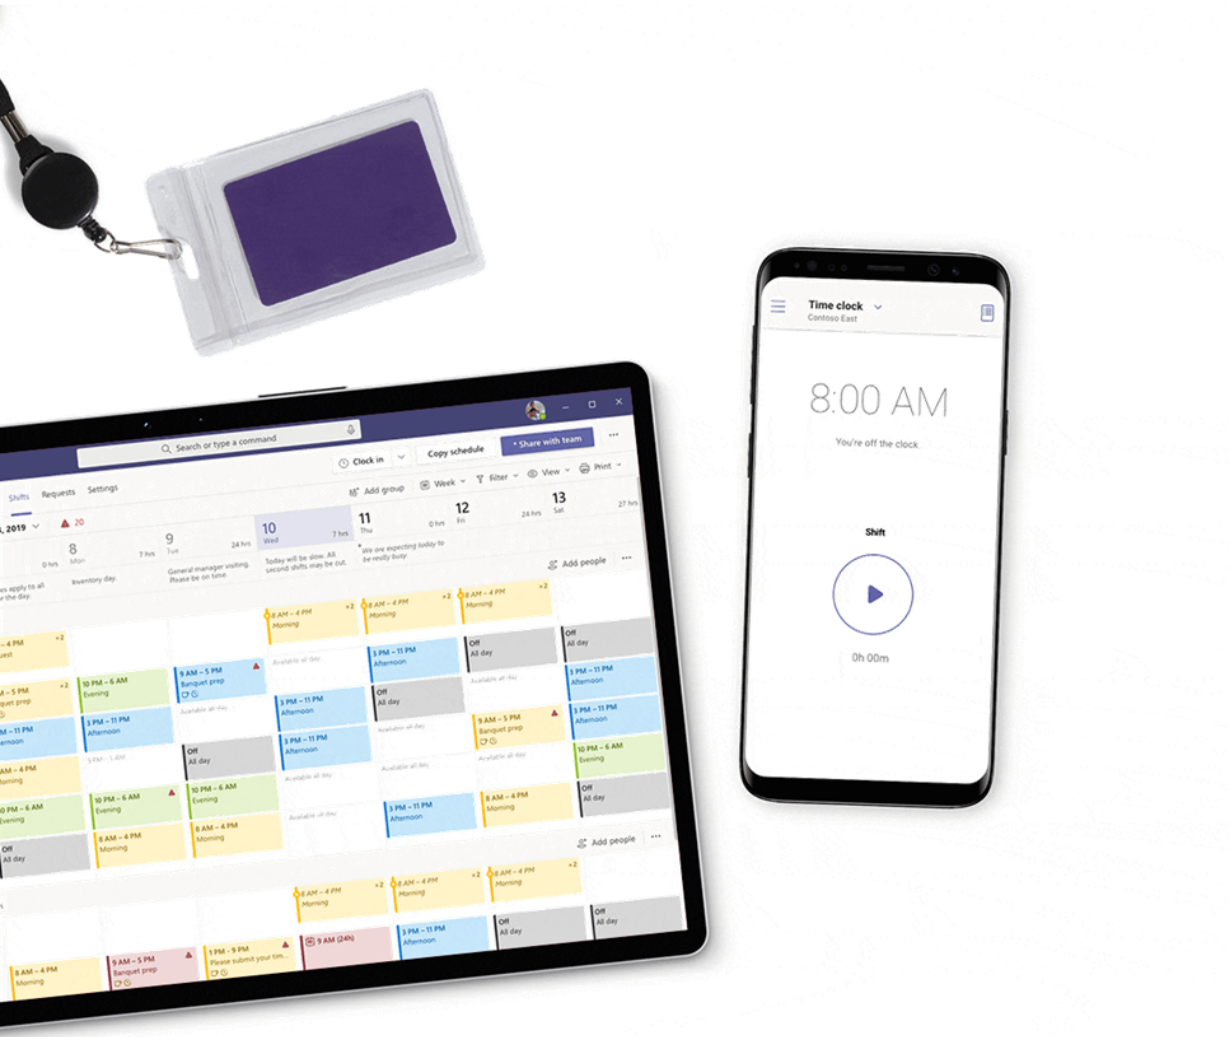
Search or type a command

Clock in

Copy schedule

Share with team

Shifts Requests Settings

Add group Week Filter View Print

, 2019

20

8 Mon 0 hrs

9 Tue 7 hrs

10 Wed 24 hrs

11 Thu 7 hrs

12 Fri 0 hrs

13 Sat 24 hrs

27 hrs

Inventory day.

General manager visiting. Please be on time.

Today will be slow. All second shifts may be cut.

We are expecting today to be really busy.

Add people

8 AM – 4 PM Morning +2

8 AM – 4 PM Morning +2

8 AM – 4 PM Morning +2

– 4 PM +2

– 5 PM +2

10 PM – 6 AM Evening

9 AM – 5 PM Banquet prep

3 PM – 11 PM Afternoon

Off All day

Off All day

3 PM – 11 PM Afternoon

3 PM – 11 PM Afternoon

Off All day

3 PM – 11 PM Afternoon

3 PM – 11 PM Afternoon

9 AM – 5 PM Banquet prep

3 PM – 11 PM Afternoon

Off All day

3 PM – 11 PM Afternoon

10 PM – 6 AM Evening

10 PM – 6 AM Evening

10 PM – 6 AM Evening

8 AM – 4 PM Morning

8 AM – 4 PM Morning

8 AM – 4 PM Morning

3 PM – 11 PM Afternoon

8 AM – 4 PM Morning

Off All day

Off All day

Add people

8 AM – 4 PM Morning +2

8 AM – 4 PM Morning +2

8 AM – 4 PM Morning +2

Off All day

Off All day

8 AM – 4 PM Morning

9 AM – 5 PM Banquet prep

1 PM – 9 PM Please submit your tim...

9 AM (24h)

3 PM – 11 PM Afternoon

Time clock
Contoso East

8:00 AM

You're off the clock

Shift

0h 00m